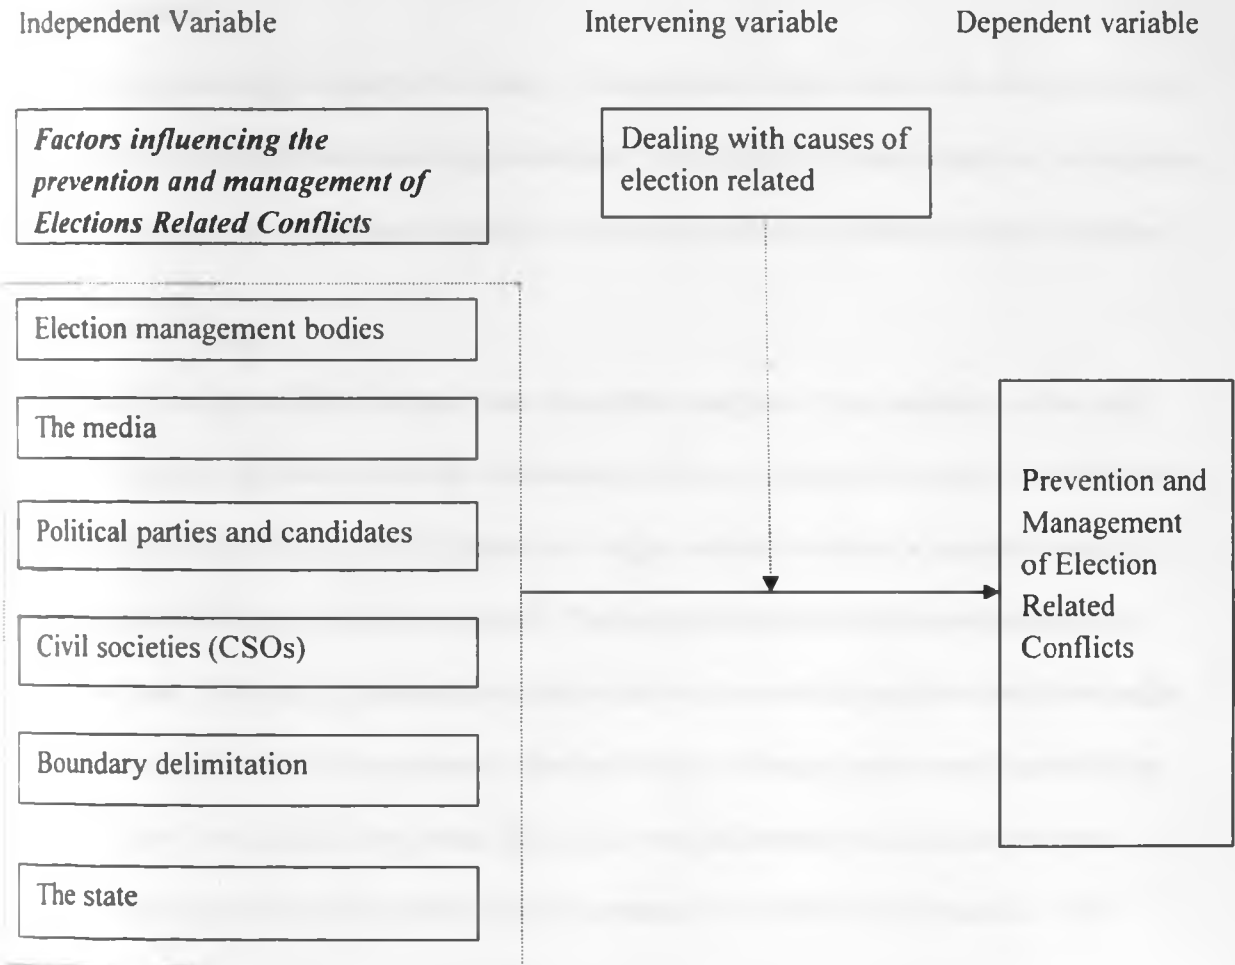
Independent Variable

Intervening variable

Dependent variable

*Factors influencing the prevention and management of Elections Related Conflicts*

Dealing with causes of election related

Election management bodies

The media

Political parties and candidates

Civil societies (CSOs)

Boundary delimitation

The state

Prevention and Management of Election Related Conflicts